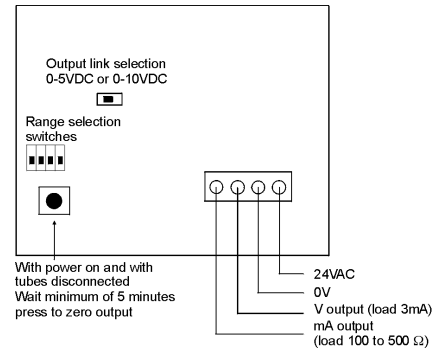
Output link selection
0-5VDC or 0-10VDC

Range selection switches

With power on and with tubes disconnected
Wait minimum of 5 minutes
press to zero output

24VAC
0V
V output (load 3mA)
mA output
(load 100 to 500 $\Omega$)